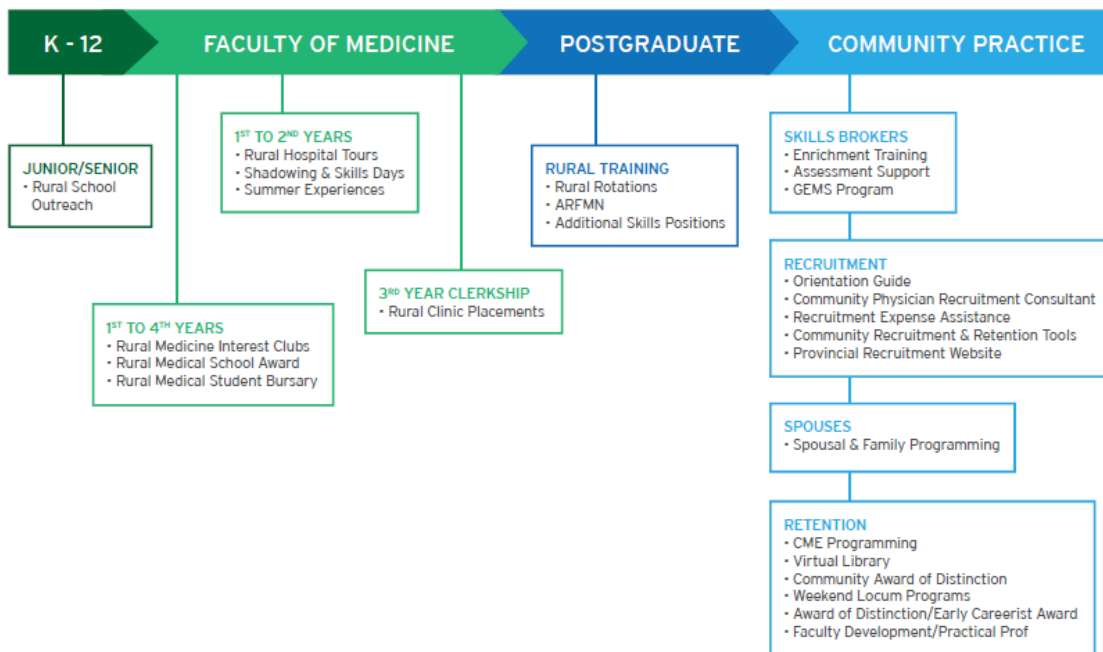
K - 12

FACULTY OF MEDICINE

POSTGRADUATE

COMMUNITY PRACTICE

JUNIOR/SENIOR
• Rural School Outreach

1ST TO 2ND YEARS
• Rural Hospital Tours
• Shadowing & Skills Days
• Summer Experiences

1ST TO 4TH YEARS
• Rural Medicine Interest Clubs
• Rural Medical School Award
• Rural Medical Student Bursary

3RD YEAR CLERKSHIP
• Rural Clinic Placements

RURAL TRAINING
• Rural Rotations
• ARFMN
• Additional Skills Positions

SKILLS BROKERS
• Enrichment Training
• Assessment Support
• GEMS Program

RECRUITMENT
• Orientation Guide
• Community Physician Recruitment Consultant
• Recruitment Expense Assistance
• Community Recruitment & Retention Tools
• Provincial Recruitment Website

SPOUSES
• Spousal & Family Programming

RETENTION
• CME Programming
• Virtual Library
• Community Award of Distinction
• Weekend Locum Programs
• Award of Distinction/Early Careerist Award
• Faculty Development/Practical Prof